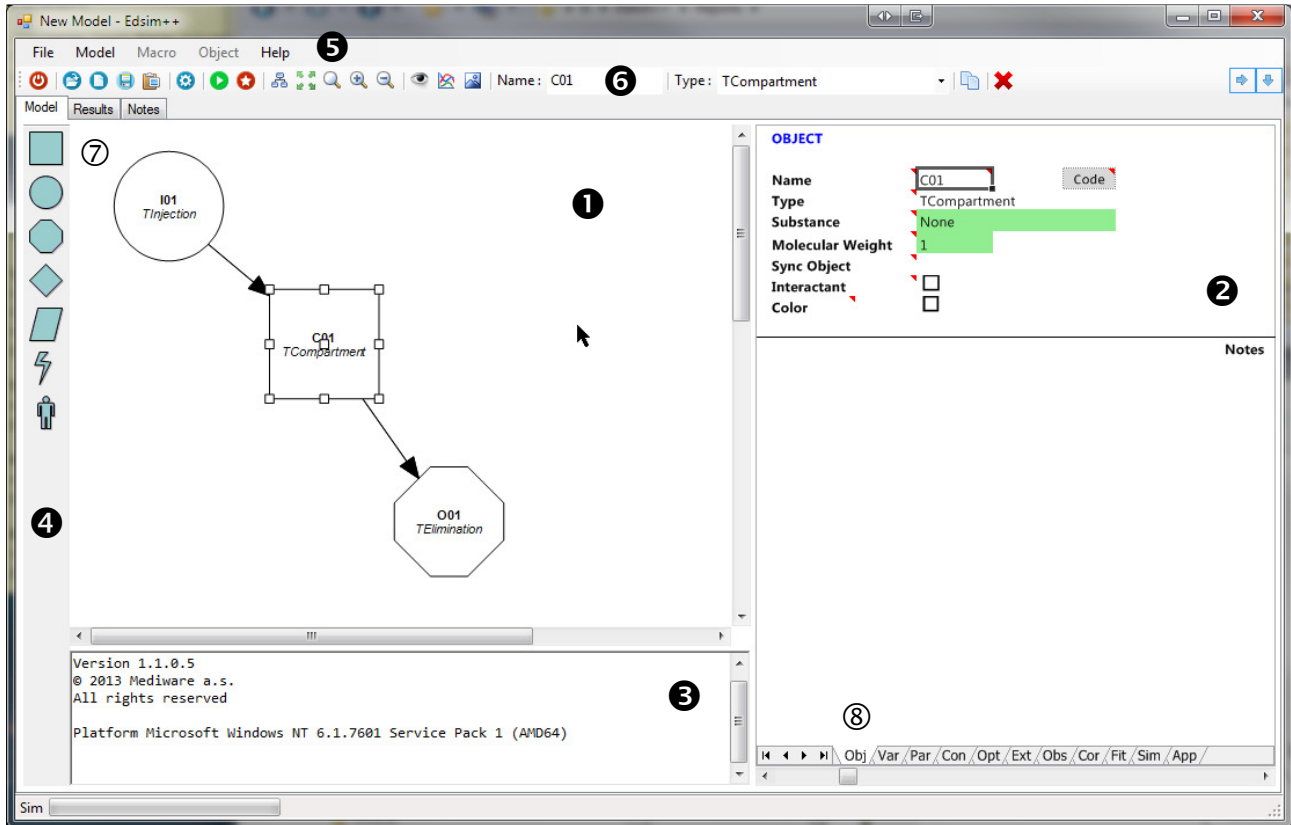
New Model - Edsim++

File Model Macro Object Help ❺

Name : C01 ❻ Type : TCompartment

Model Results Notes

⑦

I01
TInjection

C01
TCompartment

O01
TElimination

❶

❹

OBJECT

Name C01 Code
Type TCompartment
Substance None
Molecular Weight 1
Sync Object
Interactant
Color

❷

Notes

Version 1.1.0.5
© 2013 Mediware a.s.
All rights reserved

Platform Microsoft Windows NT 6.1.7601 Service Pack 1 (AMD64)

❸

⑧

Obj Var Par Con Opt Ext Obs Cor Fit Sim App

Sim